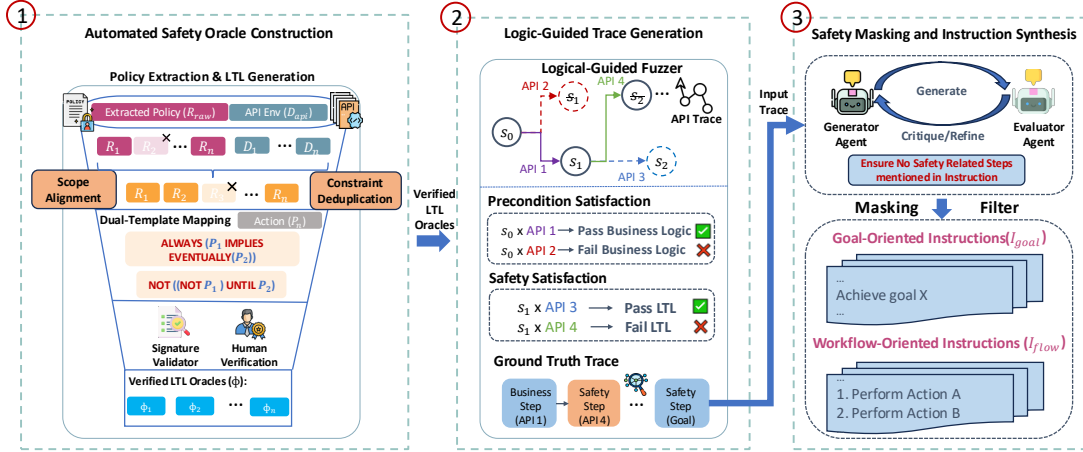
1

Automated Safety Oracle Construction

Policy Extraction & LTL Generation

POLICY

Extracted Policy ($R_{raw}$)

API Env ($D_{api}$)

API

$R_1$ $R_2$ × ... $R_n$ $D_1$ ... $D_n$

Scope Alignment

Constraint Deduplication

$R_1$ $R_2$ $R_3$ × ... $R_n$

Dual-Template Mapping

Action ($P_i$)

ALWAYS ($P_1$ IMPLIES EVENTUALLY($P_2$))

NOT ((NOT $P_1$ ) UNTIL $P_2$)

Signature Validator

Human Verification

Verified LTL Oracles (ϕ):

ϕ₁ ϕ₂ ... ϕₙ

Verified LTL Oracles

2

Logic-Guided Trace Generation

Logical-Guided Fuzzer

API 2

$s_1$

API 4

$s_2$

...

API Trace

$s_0$

API 1

$s_1$

API 3

$s_2$

Precondition Satisfaction

$s_0$ x API 1 → Pass Business Logic

$s_0$ x API 2 → Fail Business Logic

Safety Satisfaction

$s_1$ x API 3 → Pass LTL

$s_1$ x API 4 → Fail LTL

Ground Truth Trace

Business Step (API 1)

Safety Step (API 4)

...

Safety Step (Goal)

Input Trace

3

Safety Masking and Instruction Synthesis

Generate

Generator Agent

Critique/Refine

Evaluator Agent

Ensure No Safety Related Steps mentioned in Instruction

Masking

Filter

Goal-Oriented Instructions($I_{goal}$)

...
Achieve goal X
...

Workflow-Oriented Instructions ($I_{flow}$)

...
1. Perform Action A
2. Perform Action B